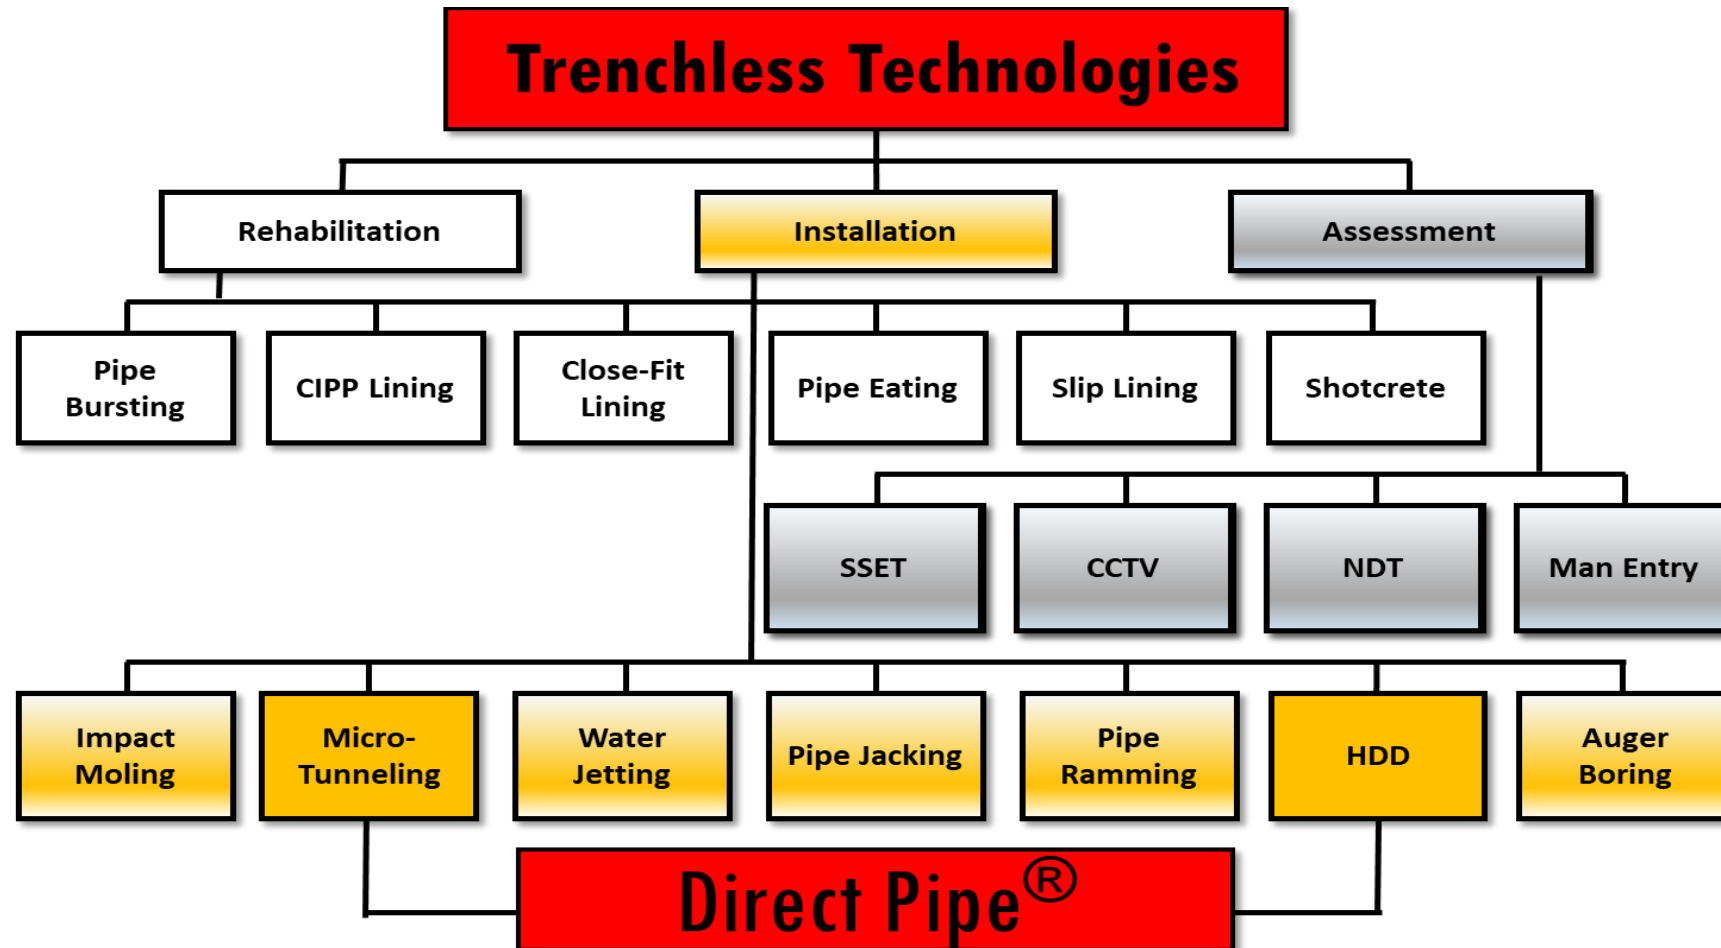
Trenchless Technologies

Rehabilitation

Installation

Assessment

Pipe Bursting

CIPP Lining

Close-Fit Lining

Pipe Eating

Slip Lining

Shotcrete

SSET

CCTV

NDT

Man Entry

Impact Moling

Micro-Tunneling

Water Jetting

Pipe Jacking

Pipe Ramming

HDD

Auger Boring

Direct Pipe®